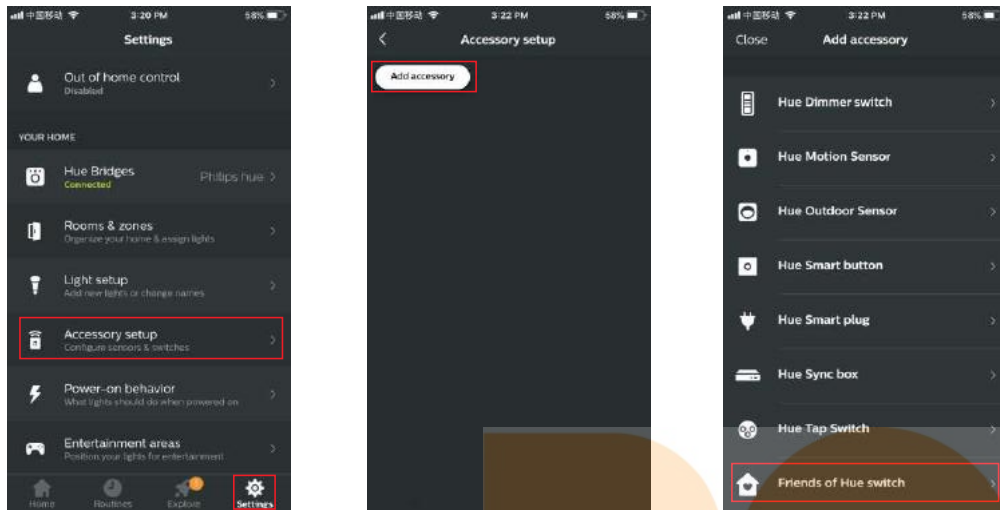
中国移动 3:20 PM 58%

Settings

Out of home control
Disabled

YOUR HOME

Hue Bridges
Connected
Philips hue

Rooms & zones
Organize your home & assign lights

Light setup
Add new lights or change names

Accessory setup
Configure sensors & switches

Power-on behavior
What lights should do when powered on

Entertainment areas
Position your lights for entertainment

Home Routines Explore Settings

中国移动 3:22 PM 58%

Accessory setup

Add accessory

中国移动 3:22 PM 58%

Close Add accessory

Hue Dimmer switch

Hue Motion Sensor

Hue Outdoor Sensor

Hue Smart button

Hue Smart plug

Hue Sync box

Hue Tap Switch

Friends of Hue switch